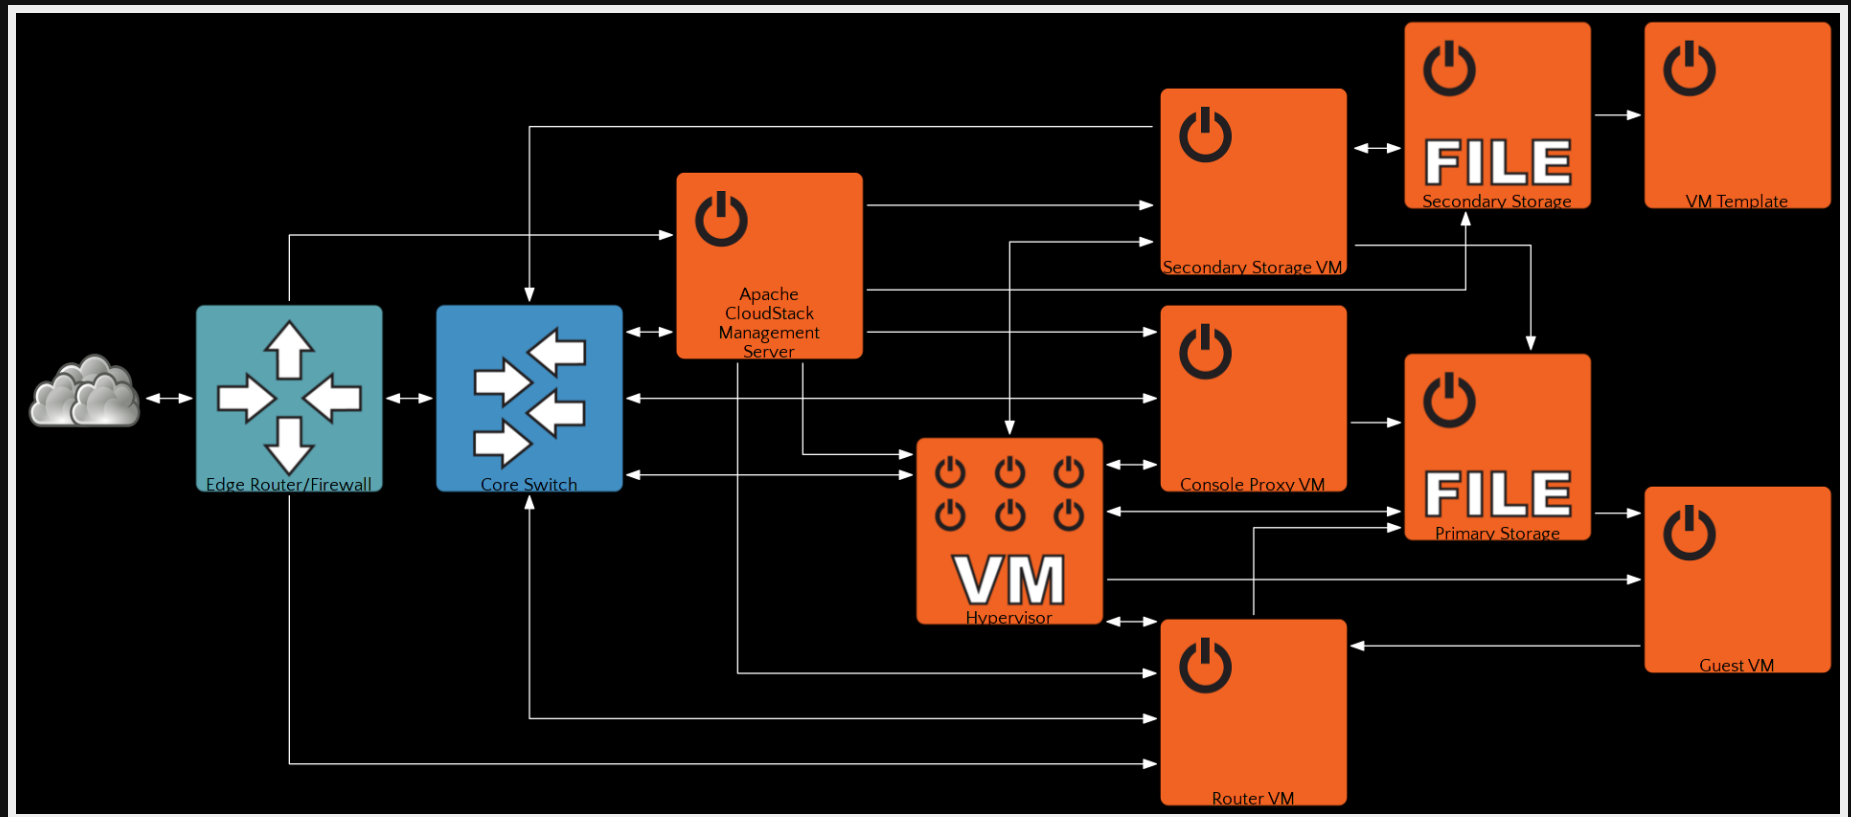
FILE
Secondary Storage

VM Template

Secondary Storage VM

Apache CloudStack Management Server

Edge Router/Firewall

Core Switch

Console Proxy VM

FILE
Primary Storage

VM
Hypervisor

Guest VM

Router VM